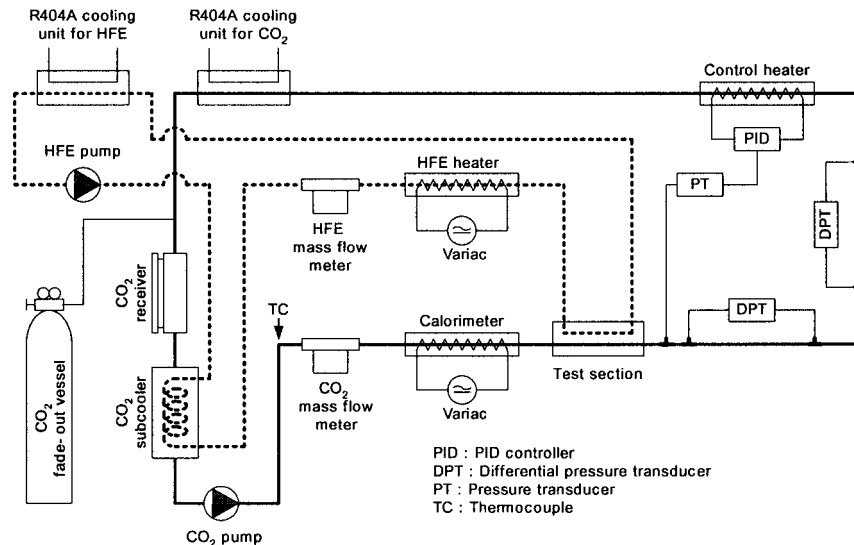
R404A cooling unit for HFE

R404A cooling unit for $CO_2$

Control heater

PID

HFE pump

HFE heater

PT

DPT

HFE mass flow meter

Variac

$CO_2$ receiver

TC

DPT

Calorimeter

$CO_2$ fade- out vessel

$CO_2$ mass flow meter

Test section

$CO_2$ subcooler

Variac

PID : PID controller
DPT : Differential pressure transducer
PT : Pressure transducer
TC : Thermocouple

$CO_2$ pump